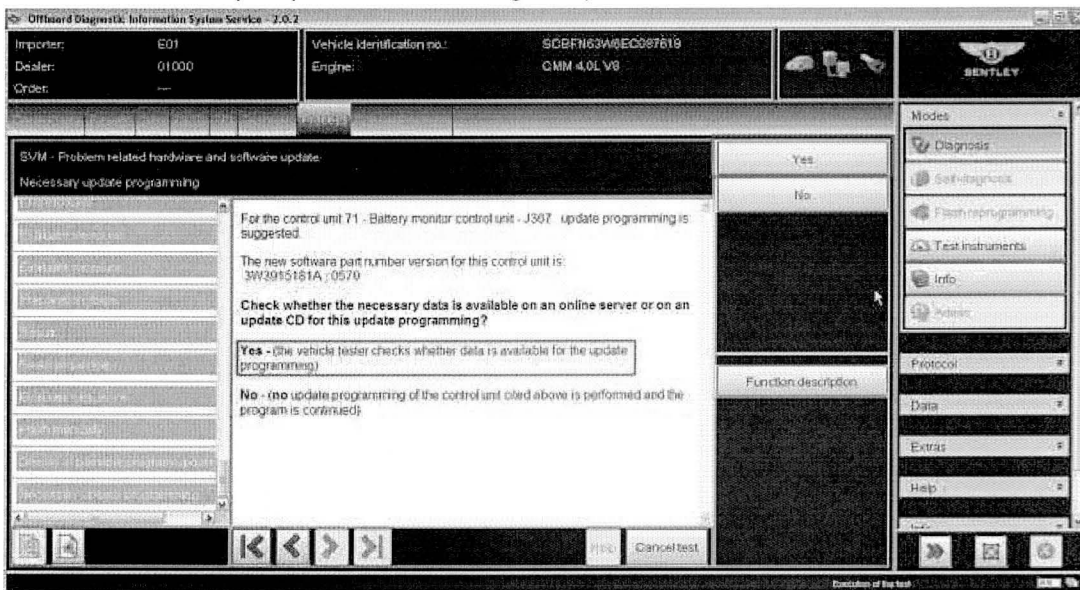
Offboard Diagnostic Information System Service - 2.0.2

Importer: E01
Dealer: 01000
Order: ---

Vehicle identification no.: SCBFN63W6EC087619
Engine: CMM 4.0L V8

BENTLEY

SVM - Problem related hardware and software update
Necessary update programming

Yes
No

For the control unit 71 - Battery monitor control unit - J367 update programming is suggested.

The new software part number version for this control unit is:
3W3915181A ; 0570

**Check whether the necessary data is available on an online server or on an update CD for this update programming?**

**Yes -** (the vehicle tester checks whether data is available for the update programming)

**No -** (**no** update programming of the control unit cited above is performed and the program is continued)

Function description

Cancel test

Modes
Diagnosis
Self-diagnosis
Flash reprogramming
Test instruments
Info
Admin

Protocol
Data
Extras
Help

Execution of the test